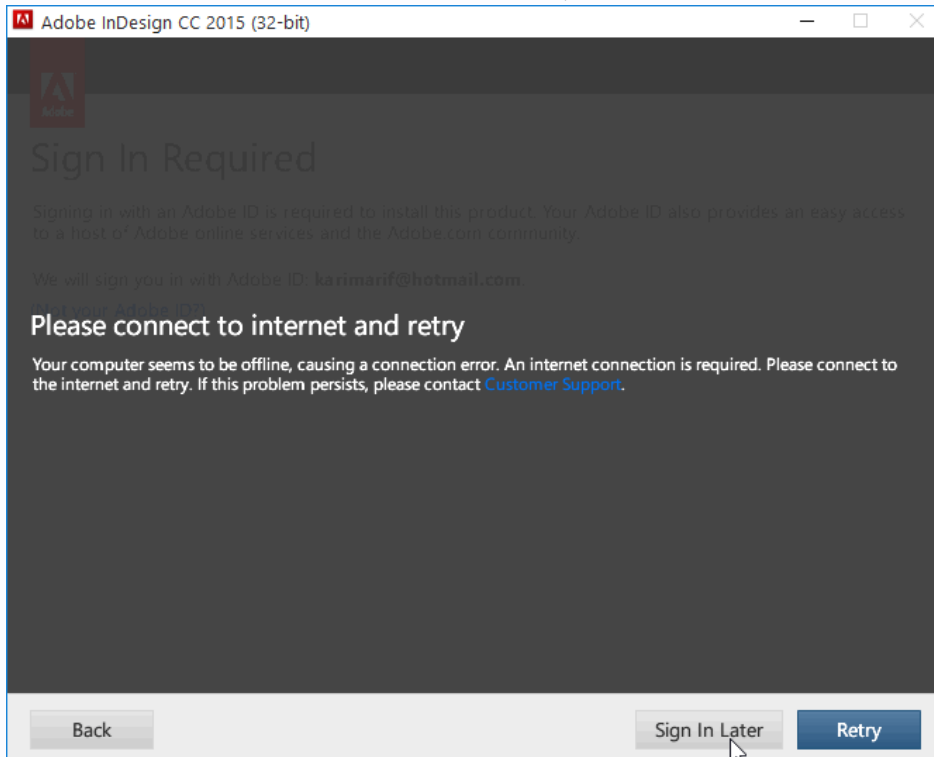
Adobe InDesign CC 2015 (32-bit)

Adobe

Sign In Required

Signing in with an Adobe ID is required to install this product. Your Adobe ID also provides an easy access to a host of Adobe online services and the Adobe.com community.

We will sign you in with Adobe ID: karimarif@hotmail.com.

Not your Adobe ID?

Please connect to internet and retry

Your computer seems to be offline, causing a connection error. An internet connection is required. Please connect to the internet and retry. If this problem persists, please contact Customer Support.

Back

Sign In Later

Retry